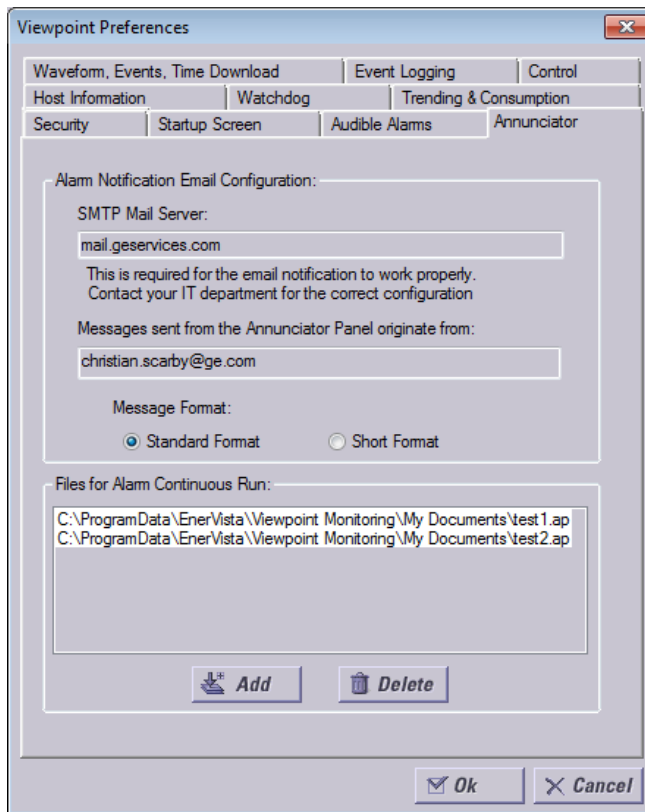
Viewpoint Preferences

Waveform, Events, Time Download
Event Logging
Control
Host Information
Watchdog
Trending & Consumption
Security
Startup Screen
Audible Alarms
Annunciator

Alarm Notification Email Configuration:

SMTP Mail Server:

mail.geservices.com

This is required for the email notification to work properly. Contact your IT department for the correct configuration

Messages sent from the Annunciator Panel originate from:

christian.scarby@ge.com

Message Format:

Standard Format
Short Format

Files for Alarm Continuous Run:

C:\ProgramData\EnerVista\Viewpoint Monitoring\My Documents\test1.ap
C:\ProgramData\EnerVista\Viewpoint Monitoring\My Documents\test2.ap

Add
Delete

Ok
Cancel